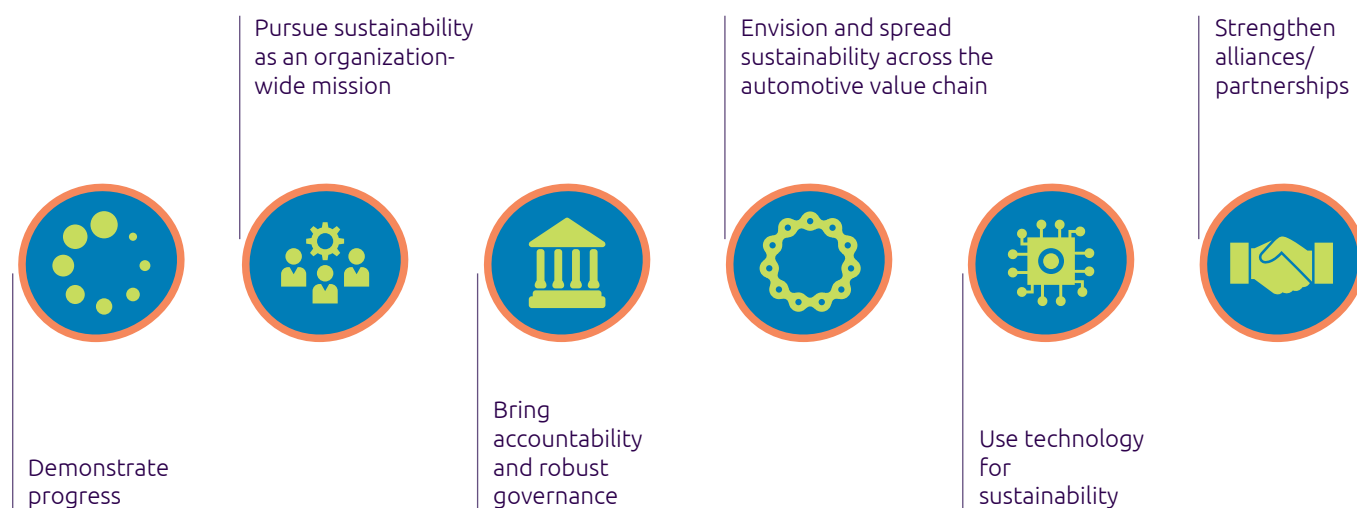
Demonstrate progress

Pursue sustainability as an organization-wide mission

Bring accountability and robust governance

Envision and spread sustainability across the automotive value chain

Use technology for sustainability

Strengthen alliances/ partnerships